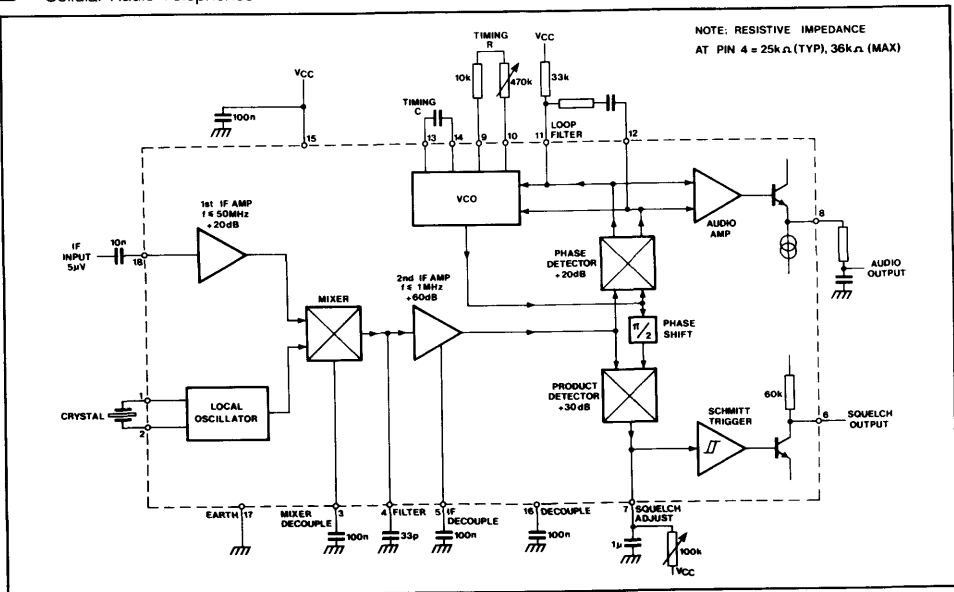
Cellular Radio Telephones

NOTE: RESISTIVE IMPEDANCE AT PIN 4 = 25kΩ (TYP), 36kΩ (MAX)

VCC
100n
15
TIMING R
10k
470k
VCC
33k
TIMING C
13
14
9
10
11
LOOP FILTER
12
VCO
AUDIO AMP
8
AUDIO OUTPUT
1st IF AMP
$f \leq 50MHz$
+20dB
IF INPUT 5μV
10n
18
PHASE DETECTOR +20dB
2nd IF AMP
$f \leq 1MHz$
+60dB
MIXER
$\pi/2$
PHASE SHIFT
CRYSTAL
1
2
LOCAL OSCILLATOR
PRODUCT DETECTOR +30dB
SCHMITT TRIGGER
60k
6
SQUELCH OUTPUT
EARTH 17
MIXER DECOUPLE
3
100n
4 FILTER
33p
5 IF DECOUPLE
100n
16 DECOUPLE
100n
7 SQUELCH ADJUST
1μ
100k
VCC